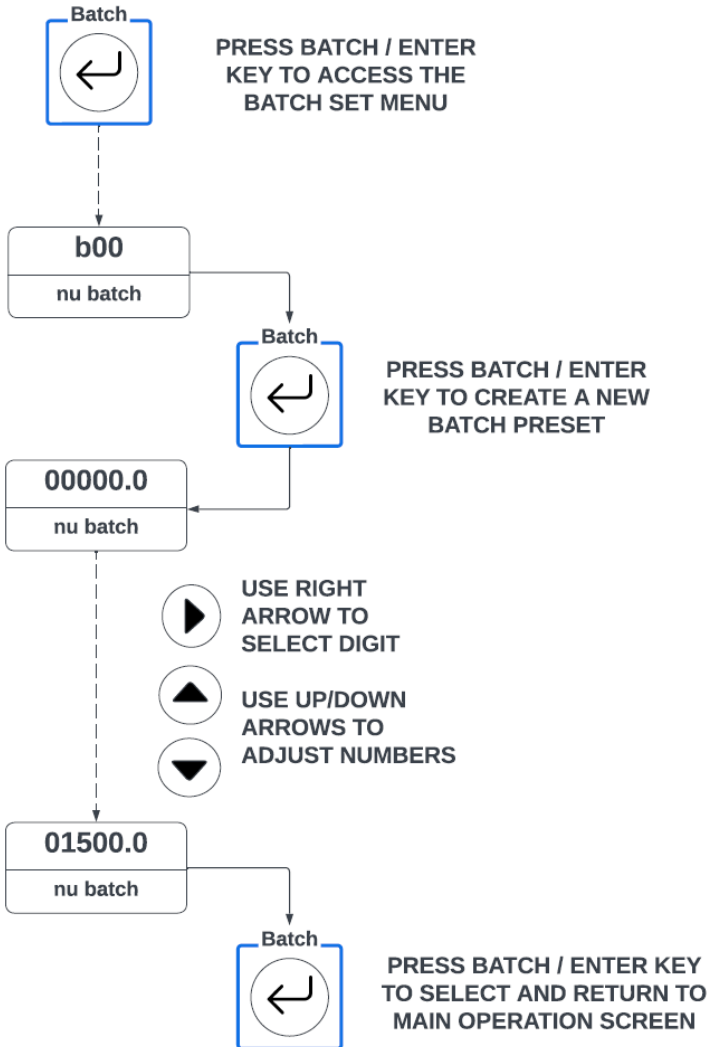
Batch

PRESS BATCH / ENTER KEY TO ACCESS THE BATCH SET MENU

b00

nu batch

Batch

PRESS BATCH / ENTER KEY TO CREATE A NEW BATCH PRESET

00000.0

nu batch

USE RIGHT ARROW TO SELECT DIGIT

USE UP/DOWN ARROWS TO ADJUST NUMBERS

01500.0

nu batch

Batch

PRESS BATCH / ENTER KEY TO SELECT AND RETURN TO MAIN OPERATION SCREEN